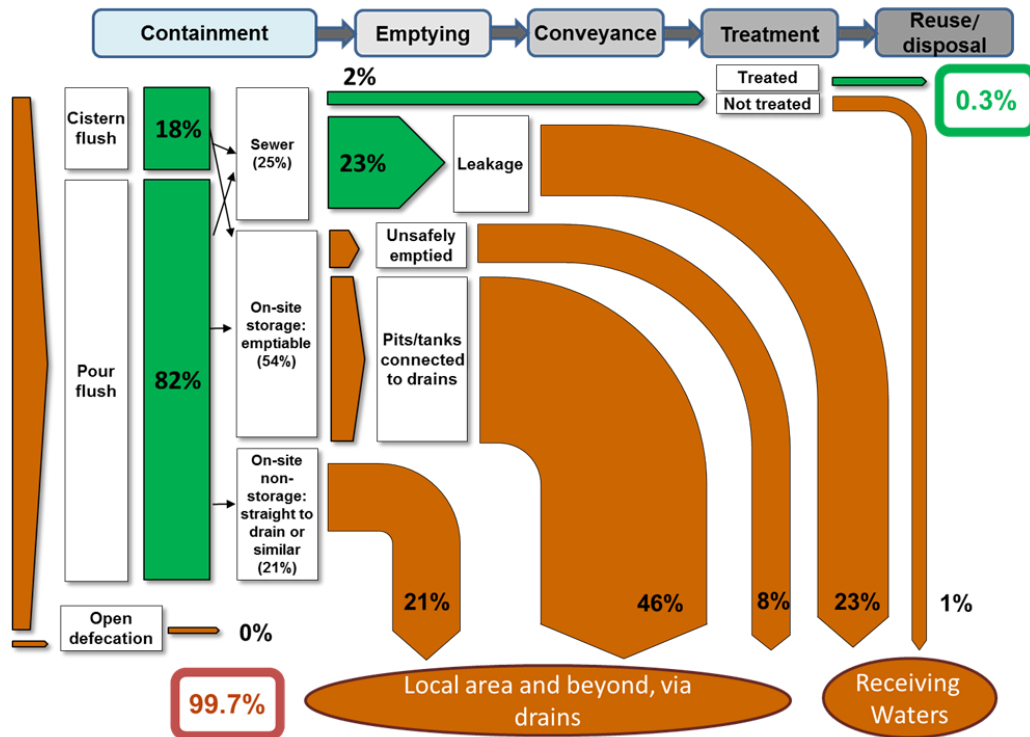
Containment

Emptying

Conveyance

Treatment

Reuse/ disposal

2%

Treated

Not treated

0.3%

Cistern flush

18%

Sewer (25%)

23%

Leakage

Unsafely emptied

Pour flush

82%

On-site storage: emptiable (54%)

Pits/tanks connected to drains

On-site non-storage: straight to drain or similar (21%)

21%

46%

8%

23%

1%

Open defecation

0%

99.7%

Local area and beyond, via drains

Receiving Waters